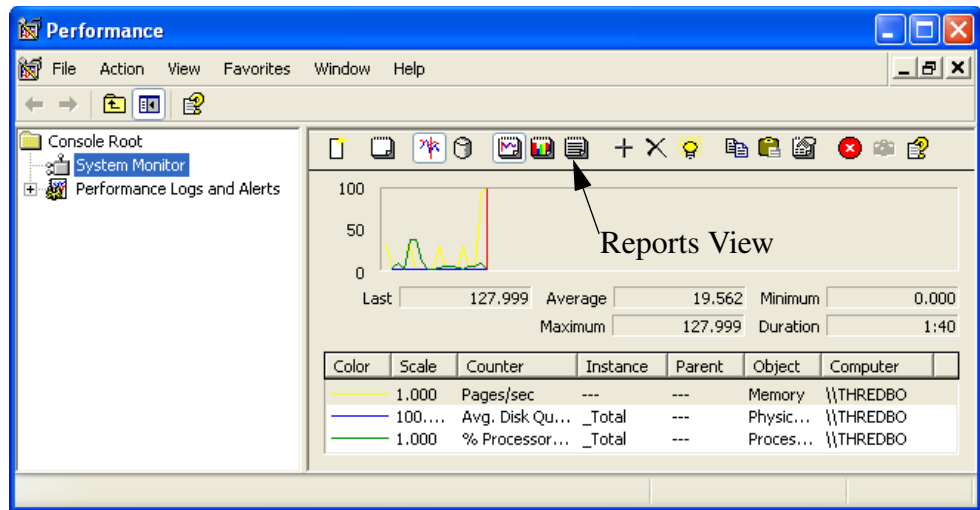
Performance

File Action View Favorites Window Help

Console Root
System Monitor
Performance Logs and Alerts

100
50
0

Reports View

Last 127.999 Average 19.562 Minimum 0.000
Maximum 127.999 Duration 1:40

| Color | Scale | Counter | Instance | Parent | Object | Computer |
|---|---|---|---|---|---|---|
| | 1.000 | Pages/sec | --- | --- | Memory | \\THREDBO |
| | 100.... | Avg. Disk Qu... | _Total | --- | Physic... | \\THREDBO |
| | 1.000 | % Processor... | _Total | --- | Proces... | \\THREDBO |